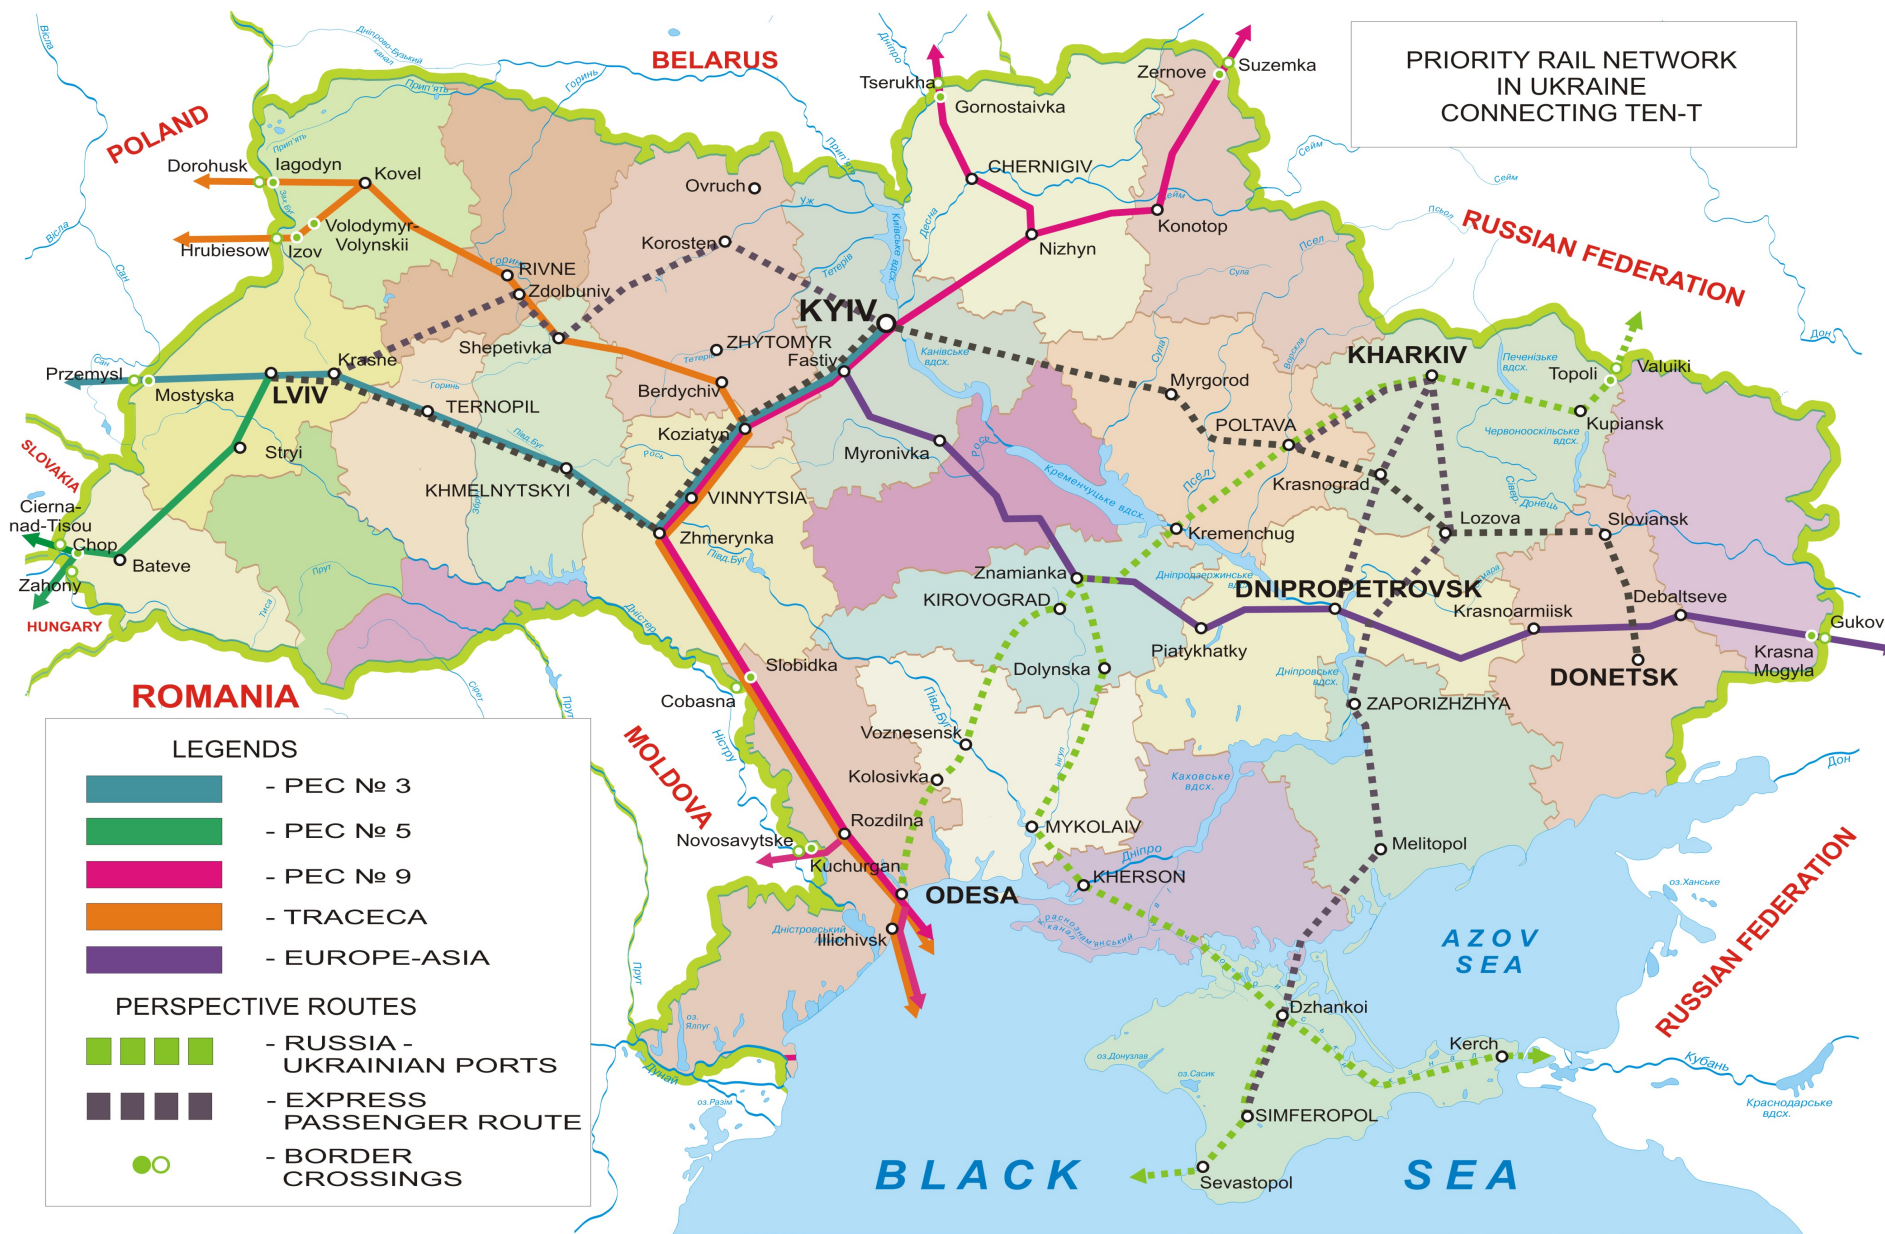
PRIORITY RAIL NETWORK
IN UKRAINE
CONNECTING TEN-T

BELARUS
POLAND
RUSSIAN FEDERATION
SLOVAKIA
HUNGARY
ROMANIA
MOLDOVA
RUSSIAN FEDERATION

Tserukha
Gornostaivka
Zernove
Suzemka
CHERNIGIV
Nizhyn
Konotop
Dorohusk
Iagodyn
Kovel
Volodymyr-Volynskii
Hrubiesow
Izov
Ovruch
Korosten
RIVNE
Zdolbuniv
KYIV
Shepetivka
ZHYTOMYR
Fastiv
Przemysl
Mostyska
Krasne
LVIV
TERNOPIL
Berdychiv
Koziatyn
Myronivka
Myrgorod
POLTAVA
KHARKIV
Topoli
Valuiki
Kupiansk
Stryi
KHMELNYTSKYI
VINNYTSIA
Zhmerynka
Krasnograd
Kremenchug
Lozova
Sloviansk
Cierna-nad-Tisou
Chop
Bateve
Zahony
Znamianka
KIROVOGRAD
DNIPROPETROVSK
Krasnoarmiisk
Debaltseve
Gukov
Piatykhatky
Krasna Mogyla
DONETSK
Dolynska
Slobidka
Cobasna
ZAPORIZHZHYA
Voznesensk
Kolosivka
Rozdilna
MYKOLAIV
Melitopol
Novosavytske
Kuchurgan
ODESA
KHERSON
Illichivsk
AZOV SEA
Dzhankoi
Kerch
SIMFEROPOL
Sevastopol
BLACK SEA

LEGENDS
- PEC № 3
- PEC № 5
- PEC № 9
- TRACECA
- EUROPE-ASIA
PERSPECTIVE ROUTES
- RUSSIA - UKRAINIAN PORTS
- EXPRESS PASSENGER ROUTE
- BORDER CROSSINGS